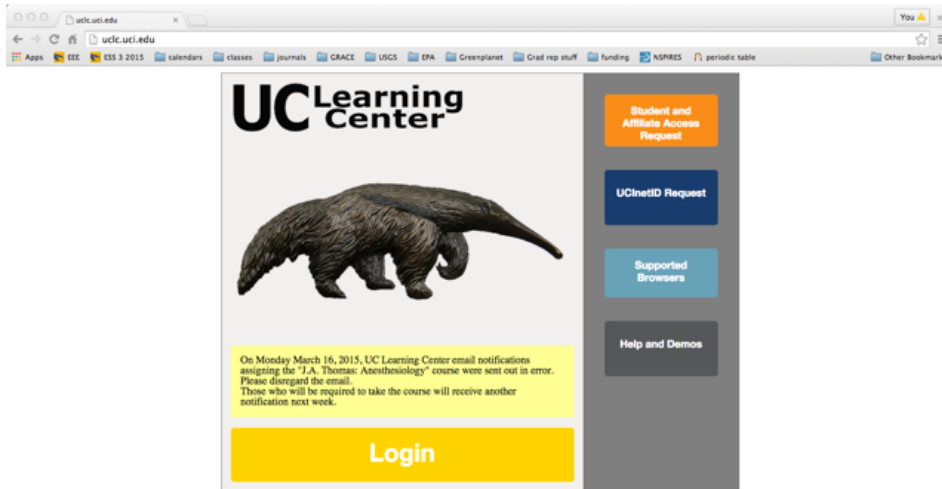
uclc.uci.edu

You

uclc.uci.edu

Apps EEE ESS 3 2015 calendars classes journals GRACE USGS EPA Greenplanet Grad rep stuff funding NSPIRES periodic table Other Bookmark

UC Learning Center

Student and Affiliate Access Request

UCInetID Request

Supported Browsers

Help and Demos

On Monday March 16, 2015, UC Learning Center email notifications assigning the "J.A. Thomas: Anesthesiology" course were sent out in error. Please disregard the email.
Those who will be required to take the course will receive another notification next week.

Login